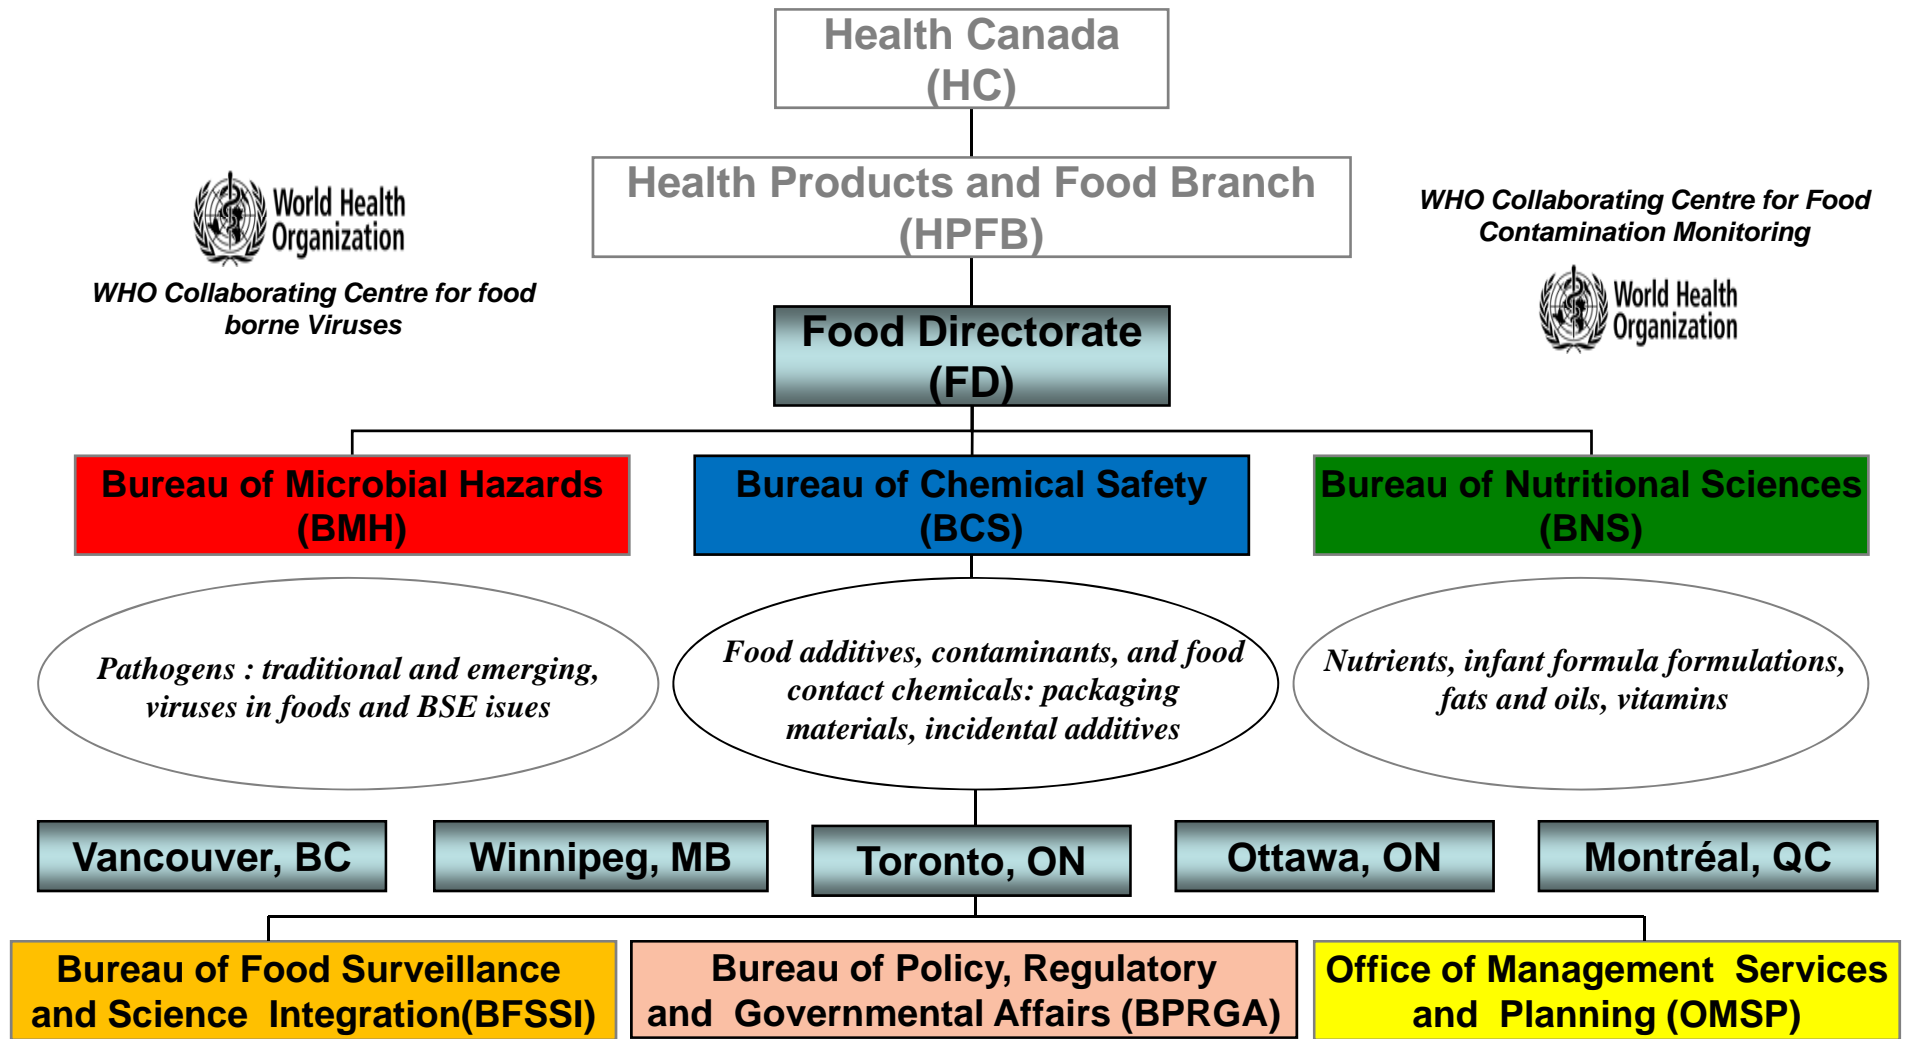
Health Canada (HC)

Health Products and Food Branch (HPFB)

World Health Organization

WHO Collaborating Centre for food borne Viruses

WHO Collaborating Centre for Food Contamination Monitoring

World Health Organization

Food Directorate (FD)

Bureau of Microbial Hazards (BMH)

Bureau of Chemical Safety (BCS)

Bureau of Nutritional Sciences (BNS)

Pathogens : traditional and emerging, viruses in foods and BSE isues

Food additives, contaminants, and food contact chemicals: packaging materials, incidental additives

Nutrients, infant formula formulations, fats and oils, vitamins

Vancouver, BC

Winnipeg, MB

Toronto, ON

Ottawa, ON

Montréal, QC

Bureau of Food Surveillance and Science Integration(BFSSI)

Bureau of Policy, Regulatory and Governmental Affairs (BPRGA)

Office of Management Services and Planning (OMSP)